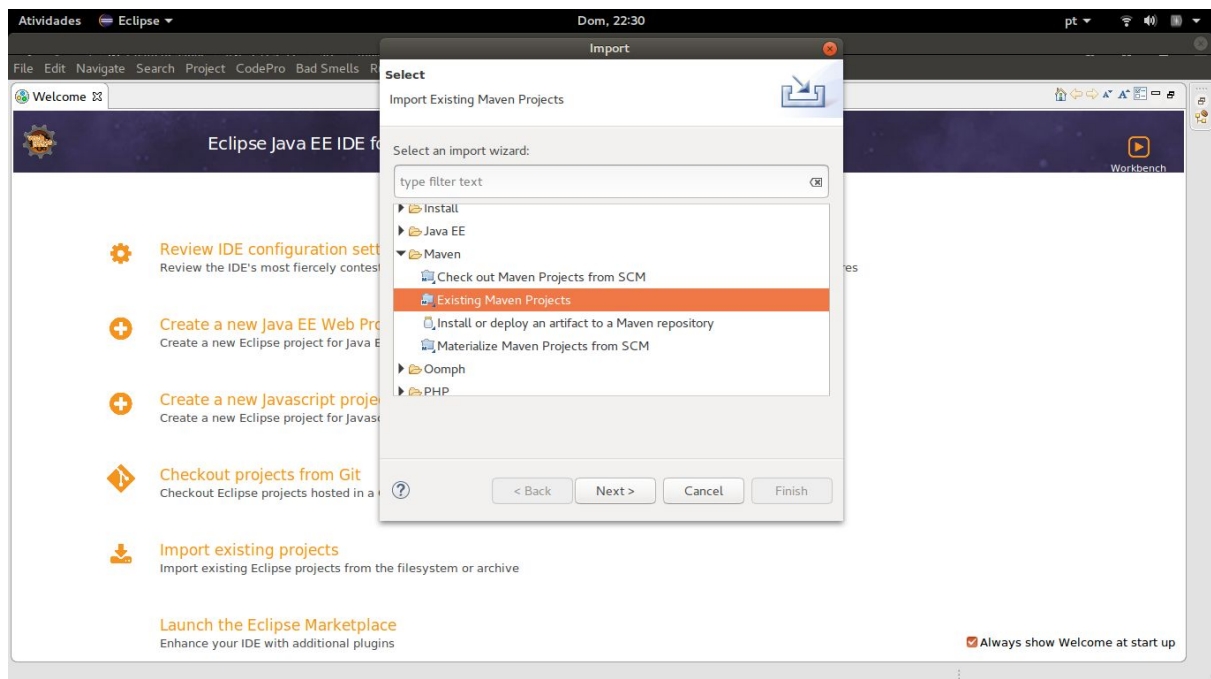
Atividades Eclipse ▾ Dom, 22:30 pt ▾

File Edit Navigate Search Project CodePro Bad Smells R

Welcome ☒

Eclipse Java EE IDE fo

Workbench

Review IDE configuration sett
Review the IDE's most fiercely contest

es

Create a new Java EE Web Pro
Create a new Eclipse project for Java E

Create a new Javascript proje
Create a new Eclipse project for Javas

Checkout projects from Git
Checkout Eclipse projects hosted in a

Import existing projects
Import existing Eclipse projects from the filesystem or archive

Launch the Eclipse Marketplace
Enhance your IDE with additional plugins

Always show Welcome at start up

Import

Select
Import Existing Maven Projects

Select an import wizard:

type filter text

Install
Java EE
Maven
Check out Maven Projects from SCM
Existing Maven Projects
Install or deploy an artifact to a Maven repository
Materialize Maven Projects from SCM
Oomph
PHP

< Back Next > Cancel Finish